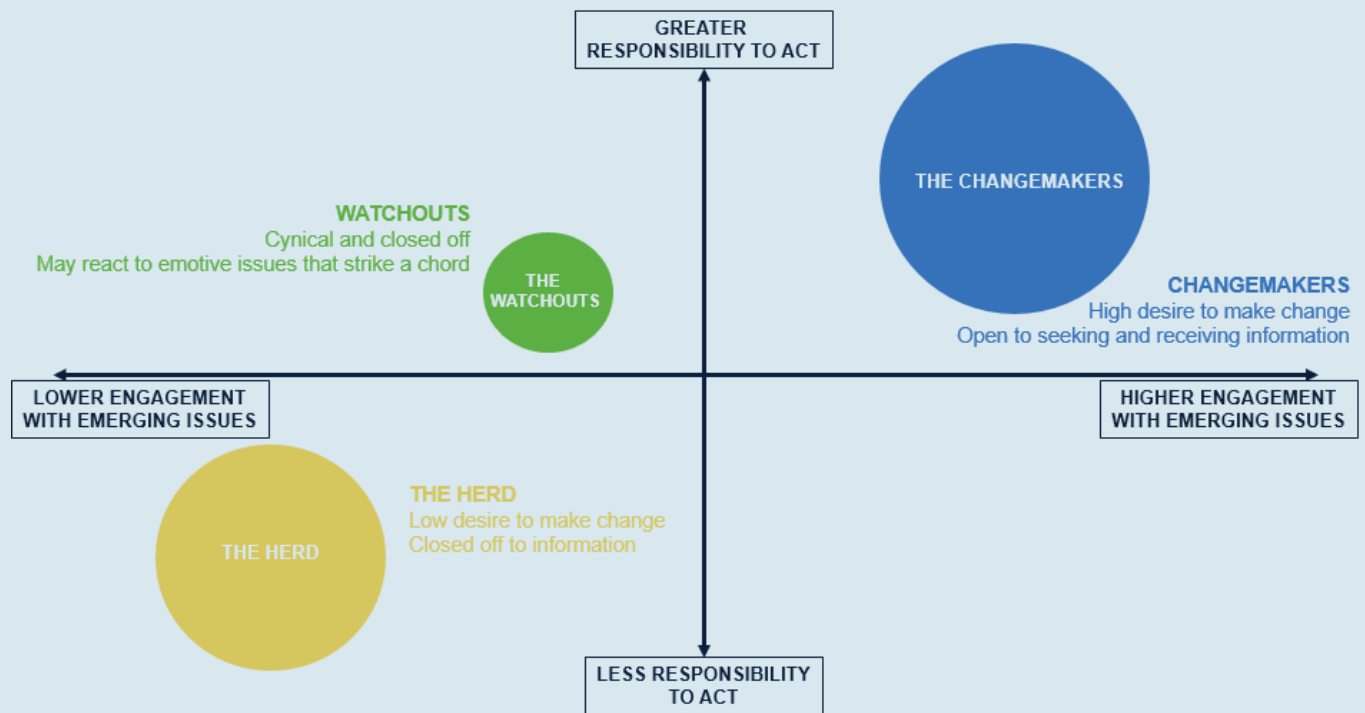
GREATER RESPONSIBILITY TO ACT

THE CHANGEMAKERS

WATCHOUTS
Cynical and closed off
May react to emotive issues that strike a chord

THE WATCHOUTS

CHANGEMAKERS
High desire to make change
Open to seeking and receiving information

LOWER ENGAGEMENT WITH EMERGING ISSUES

HIGHER ENGAGEMENT WITH EMERGING ISSUES

THE HERD

THE HERD
Low desire to make change
Closed off to information

LESS RESPONSIBILITY TO ACT